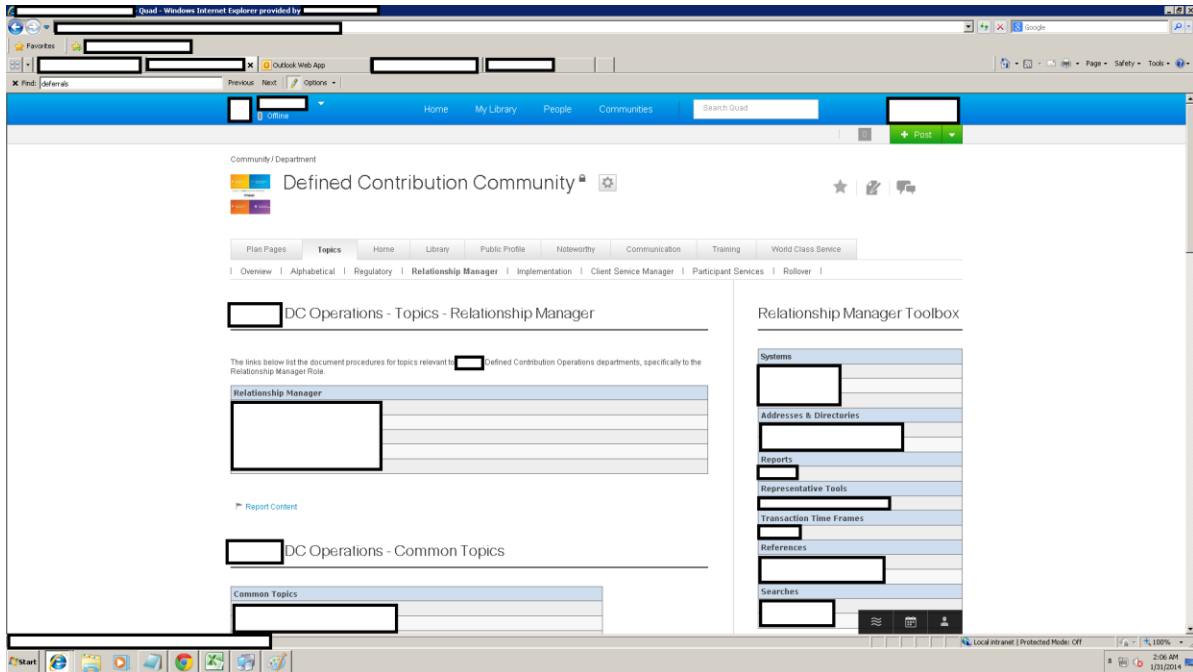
Quad - Windows Internet Explorer provided by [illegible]

Google

Favorites

Outlook Web App

Page ▾ Safety ▾ Tools ▾

✕ Find: deferrals Previous Next Options ▾

Offline

Home My Library People Communities Search Quad

+ Post

Community / Department

Defined Contribution Community

Plan Pages | Topics | Home | Library | Public Profile | Noteworthy | Communication | Training | World Class Service

| Overview | Alphabetical | Regulatory | Relationship Manager | Implementation | Client Service Manager | Participant Services | Rollover |

DC Operations - Topics - Relationship Manager

The links below list the document procedures for topics relevant to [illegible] Defined Contribution Operations departments, specifically to the Relationship Manager Role.

| Relationship Manager |
|---|
| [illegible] |

Report Content

DC Operations - Common Topics

| Common Topics |
|---|
| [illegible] |

Relationship Manager Toolbox

| Systems |
|---|
| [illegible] |
| Addresses & Directories |
| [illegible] |
| Reports |
| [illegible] |
| Representative Tools |
| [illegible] |
| Transaction Time Frames |
| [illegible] |
| References |
| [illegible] |
| Searches |
| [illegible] |

Local intranet | Protected Mode: Off

100%

Start

2:06 AM
1/31/2014